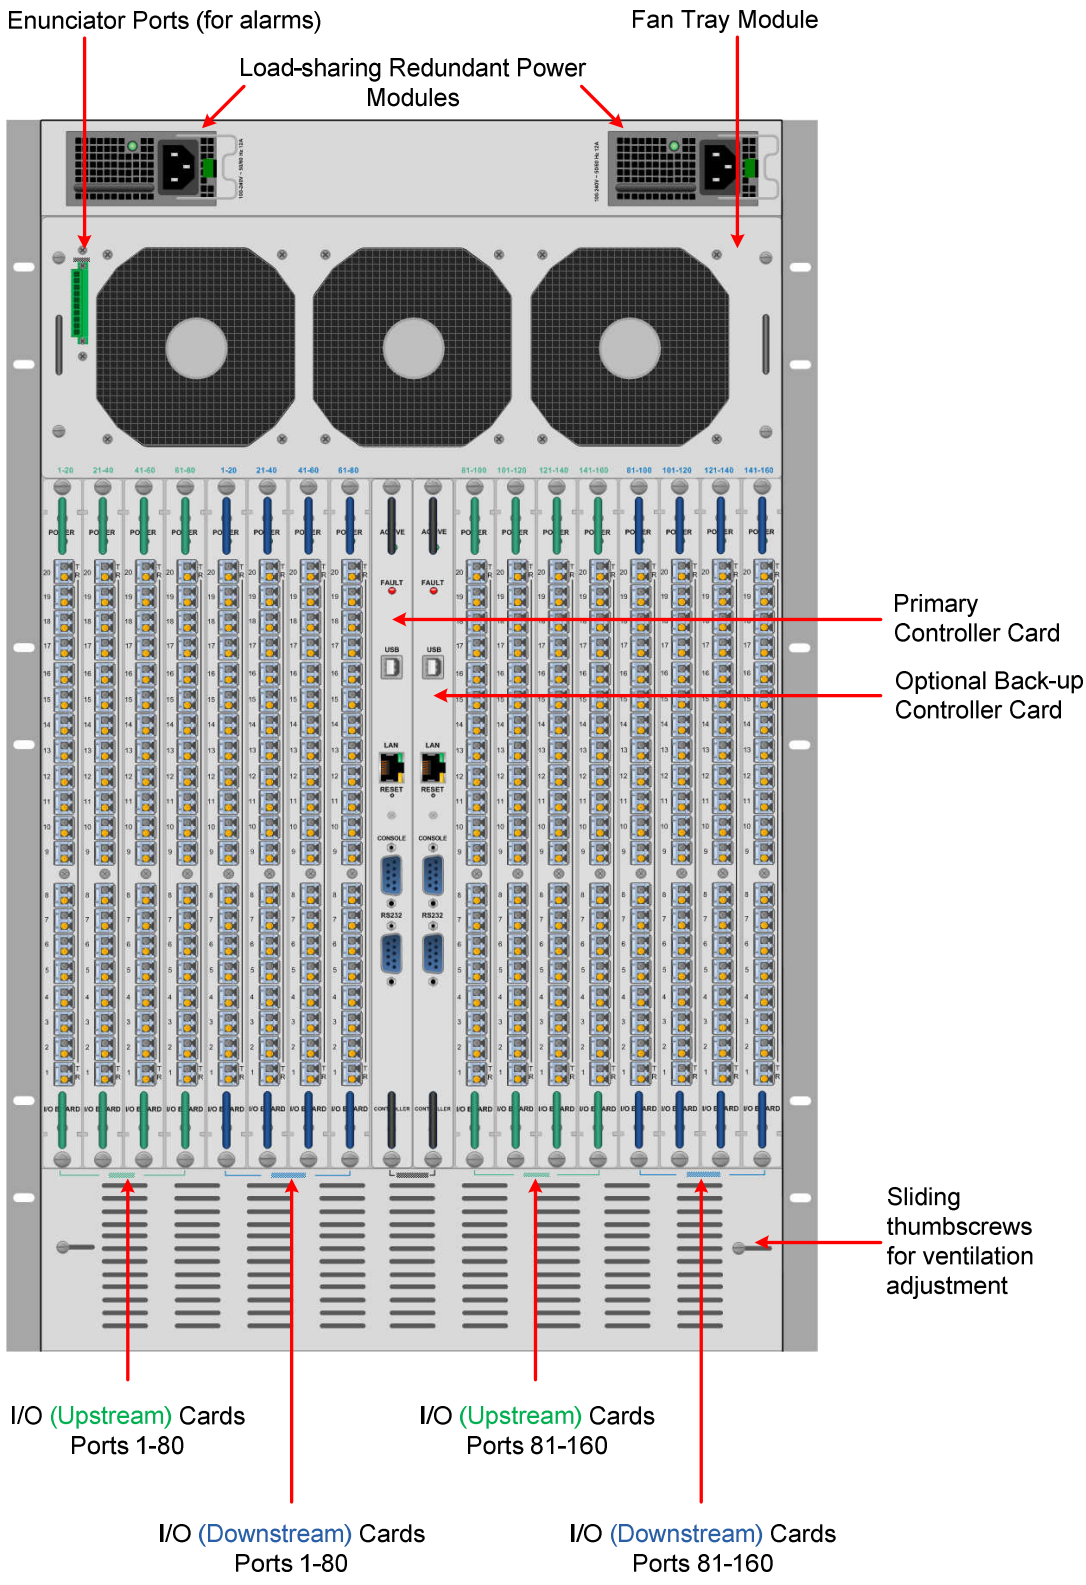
Enunciator Ports (for alarms)

Fan Tray Module

Load-sharing Redundant Power Modules

1-20 21-40 41-60 61-80 1-20 21-40 41-60 61-80 81-100 101-120 121-140 141-160 81-100 101-120 121-140 141-160

POWER

ACTIVE

FAULT

USB

LAN

RESET

CONSOLE

RS232

I/O BOARD

CONTROLLER

Primary Controller Card

Optional Back-up Controller Card

Sliding thumbscrews for ventilation adjustment

I/O (Upstream) Cards Ports 1-80

I/O (Upstream) Cards Ports 81-160

I/O (Downstream) Cards Ports 1-80

I/O (Downstream) Cards Ports 81-160